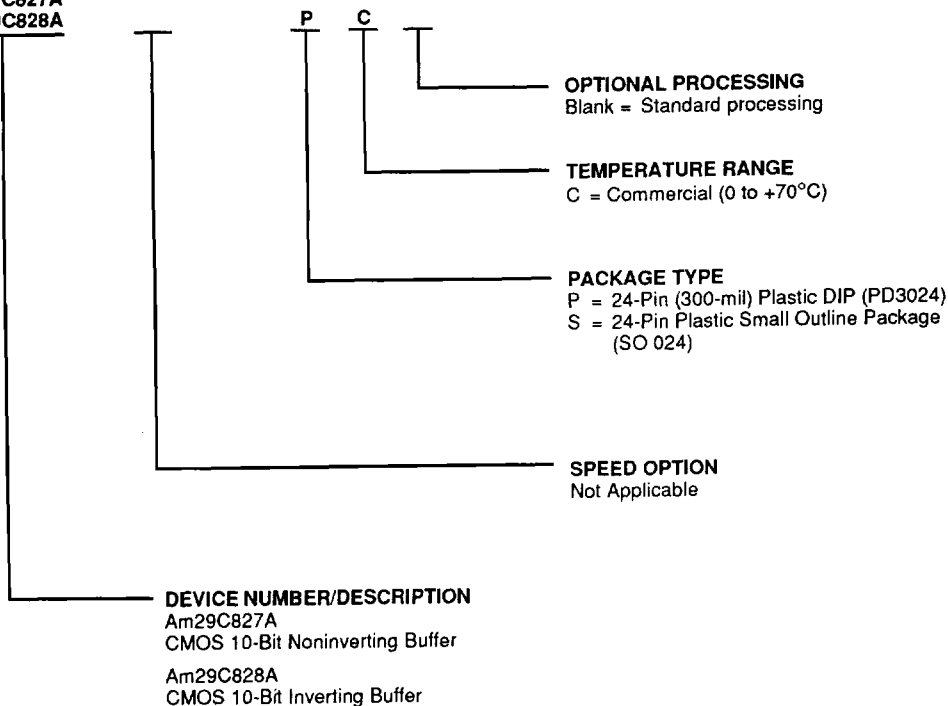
C827A
C828A

P C

OPTIONAL PROCESSING
Blank = Standard processing

TEMPERATURE RANGE
C = Commercial (0 to +70°C)

PACKAGE TYPE
P = 24-Pin (300-mil) Plastic DIP (PD3024)
S = 24-Pin Plastic Small Outline Package (SO 024)

SPEED OPTION
Not Applicable

DEVICE NUMBER/DESCRIPTION
Am29C827A
CMOS 10-Bit Noninverting Buffer

Am29C828A
CMOS 10-Bit Inverting Buffer